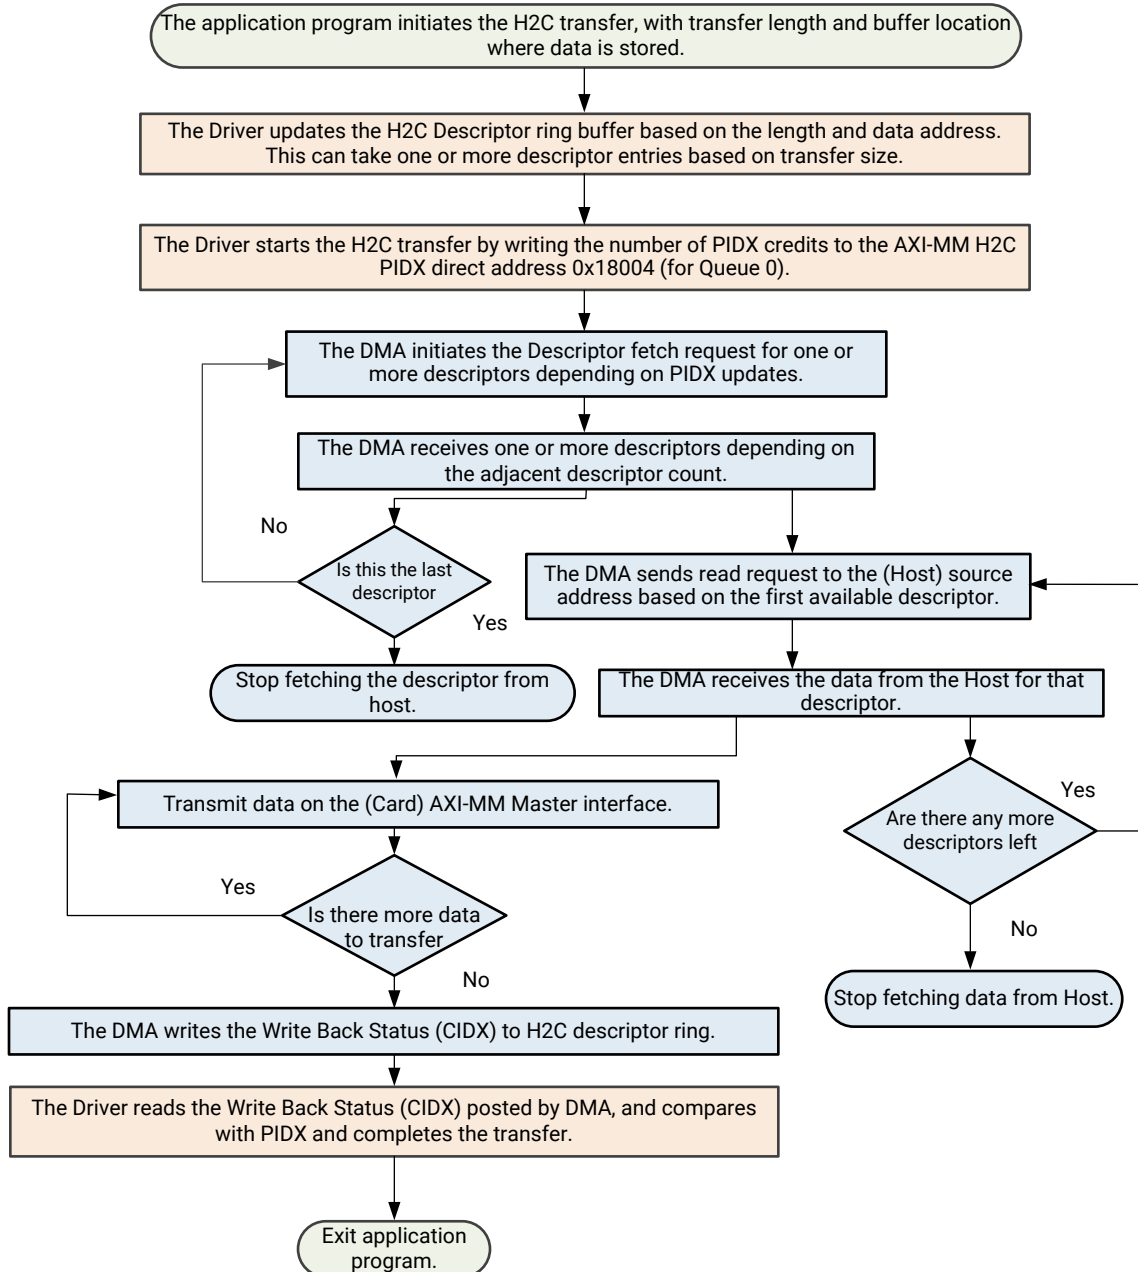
The application program initiates the H2C transfer, with transfer length and buffer location where data is stored.

The Driver updates the H2C Descriptor ring buffer based on the length and data address. This can take one or more descriptor entries based on transfer size.

The Driver starts the H2C transfer by writing the number of PIDX credits to the AXI-MM H2C PIDX direct address 0x18004 (for Queue 0).

The DMA initiates the Descriptor fetch request for one or more descriptors depending on PIDX updates.

The DMA receives one or more descriptors depending on the adjacent descriptor count.

No

Is this the last descriptor

Yes

Stop fetching the descriptor from host.

The DMA sends read request to the (Host) source address based on the first available descriptor.

The DMA receives the data from the Host for that descriptor.

Yes

Are there any more descriptors left

No

Stop fetching data from Host.

Transmit data on the (Card) AXI-MM Master interface.

Yes

Is there more data to transfer

No

The DMA writes the Write Back Status (CIDX) to H2C descriptor ring.

The Driver reads the Write Back Status (CIDX) posted by DMA, and compares with PIDX and completes the transfer.

Exit application program.